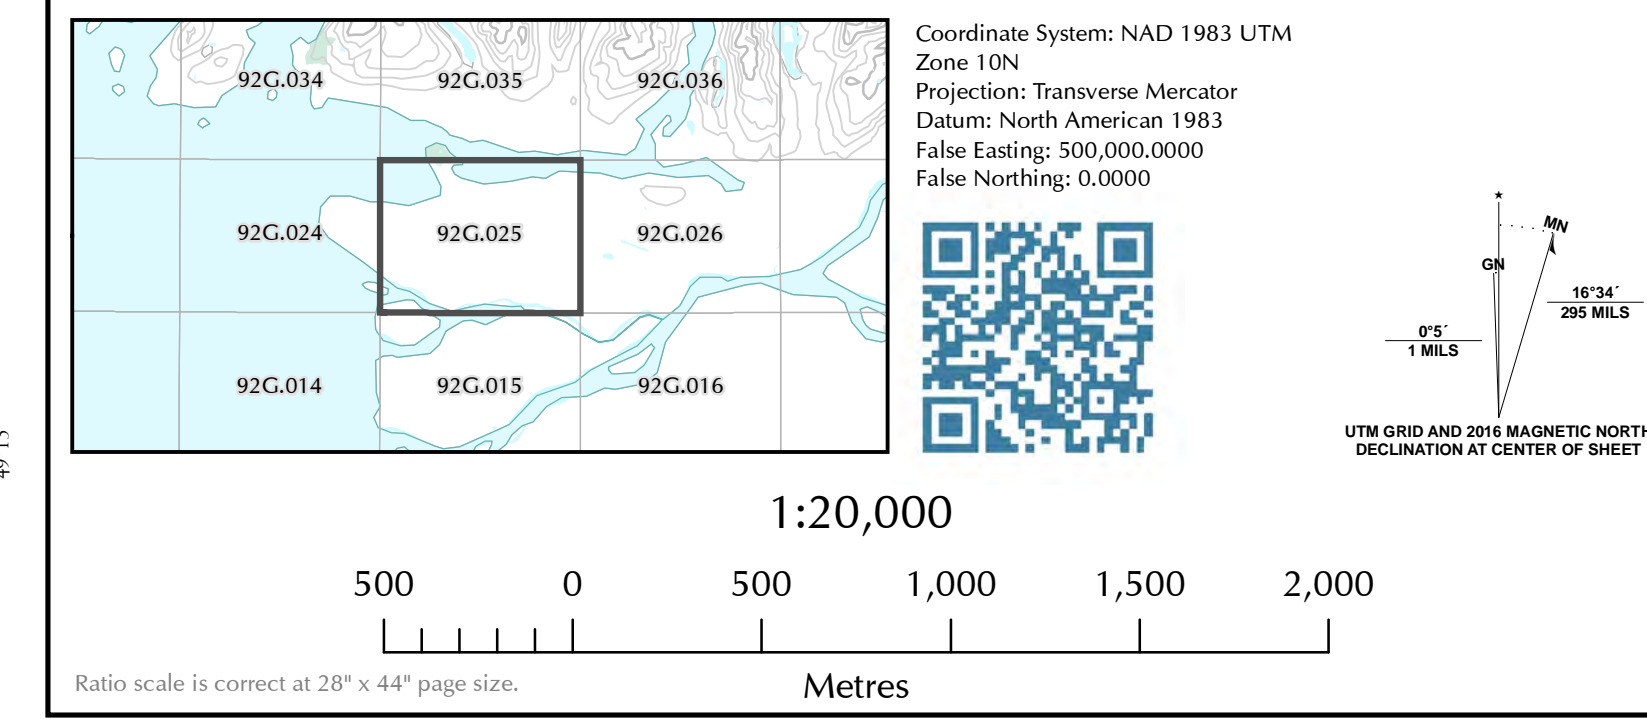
49 15

92G.034 92G.035 92G.036

92G.024 92G.025 92G.026

92G.014 92G.015 92G.016

Coordinate System: NAD 1983 UTM Zone 10N
Projection: Transverse Mercator
Datum: North American 1983
False Easting: 500,000.0000
False Northing: 0.0000

MN

GN

16°34´
295 MILS

0°5´
1 MILS

UTM GRID AND 2016 MAGNETIC NORTH DECLINATION AT CENTER OF SHEET

1:20,000

500 0 500 1,000 1,500 2,000

Ratio scale is correct at 28" x 44" page size.

Metres